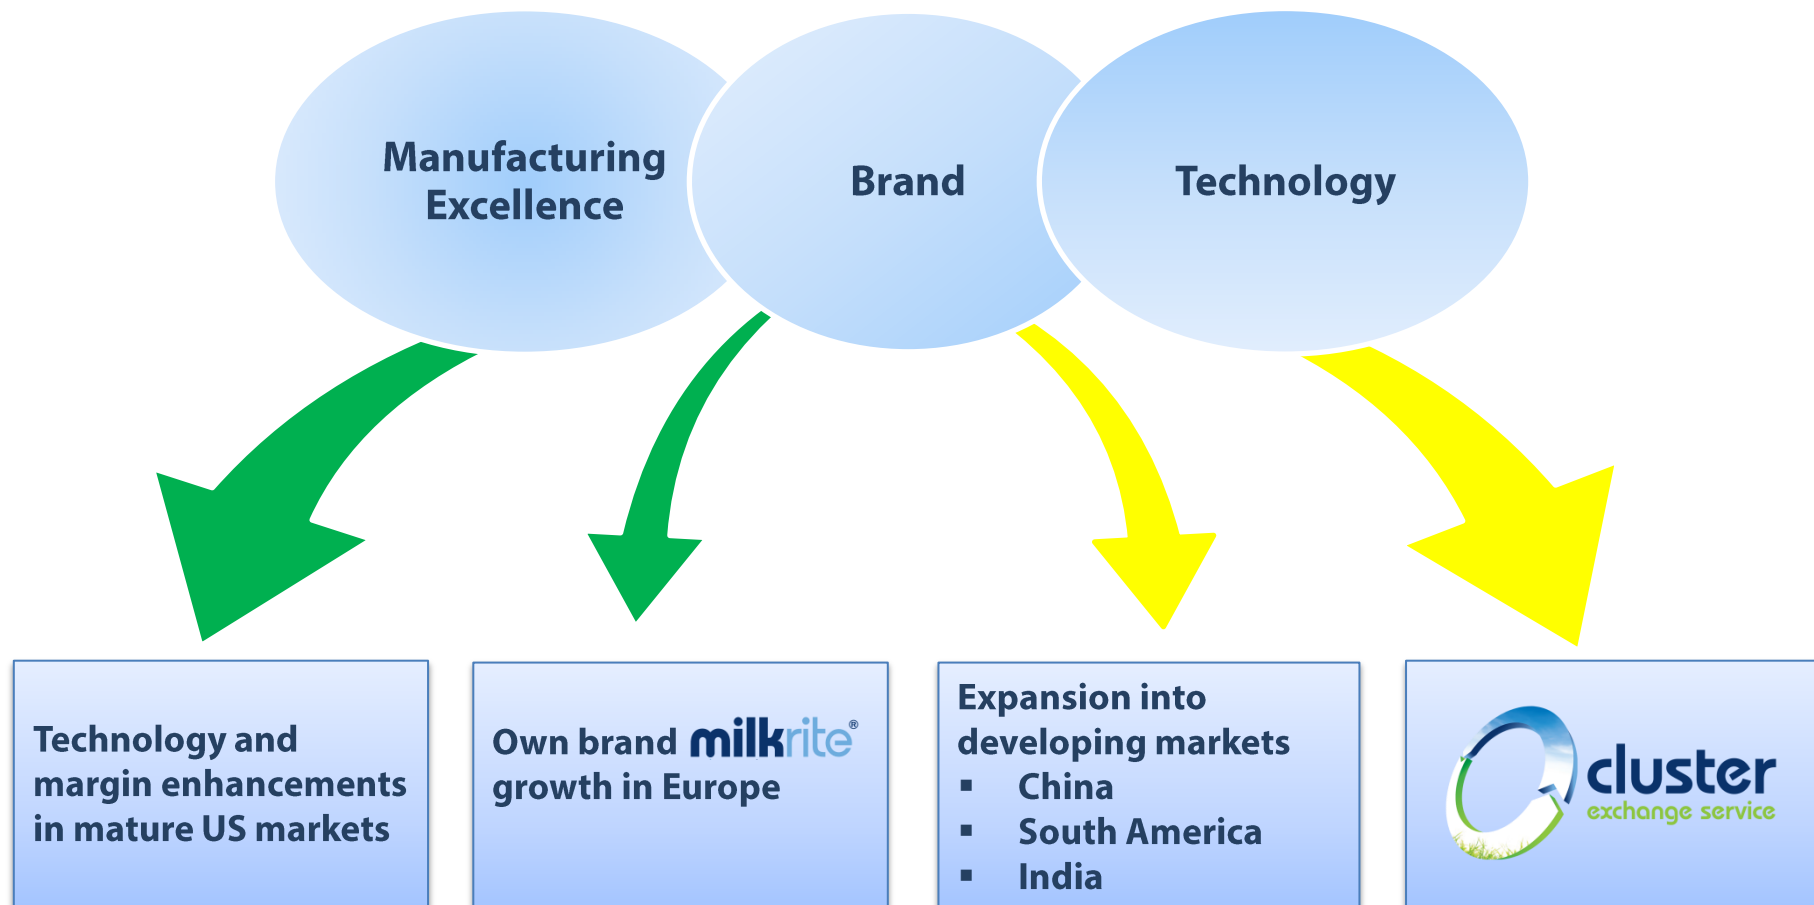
Manufacturing Excellence

Brand

Technology

Technology and margin enhancements in mature US markets

Own brand milkrite® growth in Europe

Expansion into developing markets
▪ China
▪ South America
▪ India

cluster
exchange service